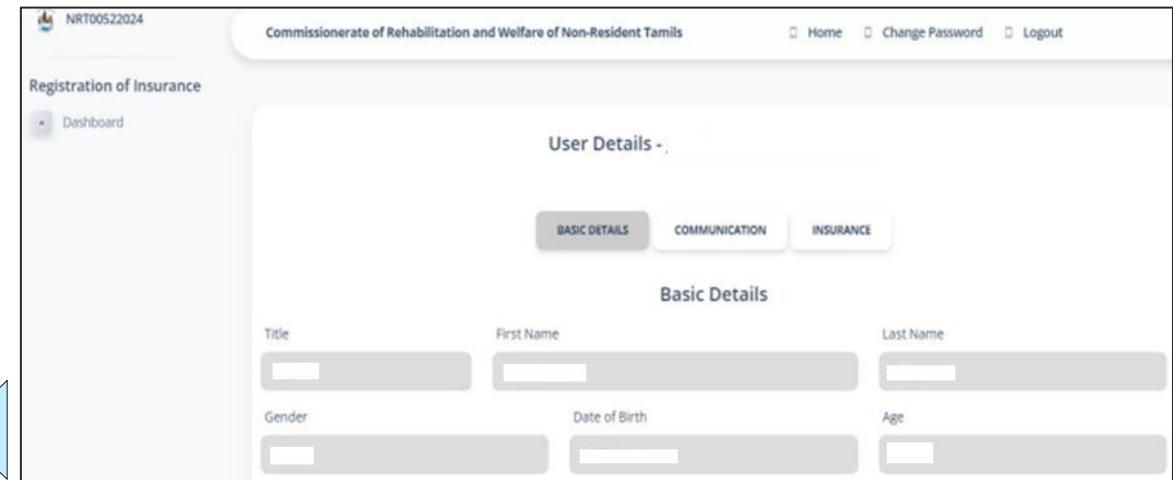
NRT00522024

Commissionerate of Rehabilitation and Welfare of Non-Resident Tamils

Home Change Password Logout

Registration of Insurance

Dashboard

User Details -

BASIC DETAILS COMMUNICATION INSURANCE

Basic Details

Title

First Name

Last Name

Gender

Date of Birth

Age